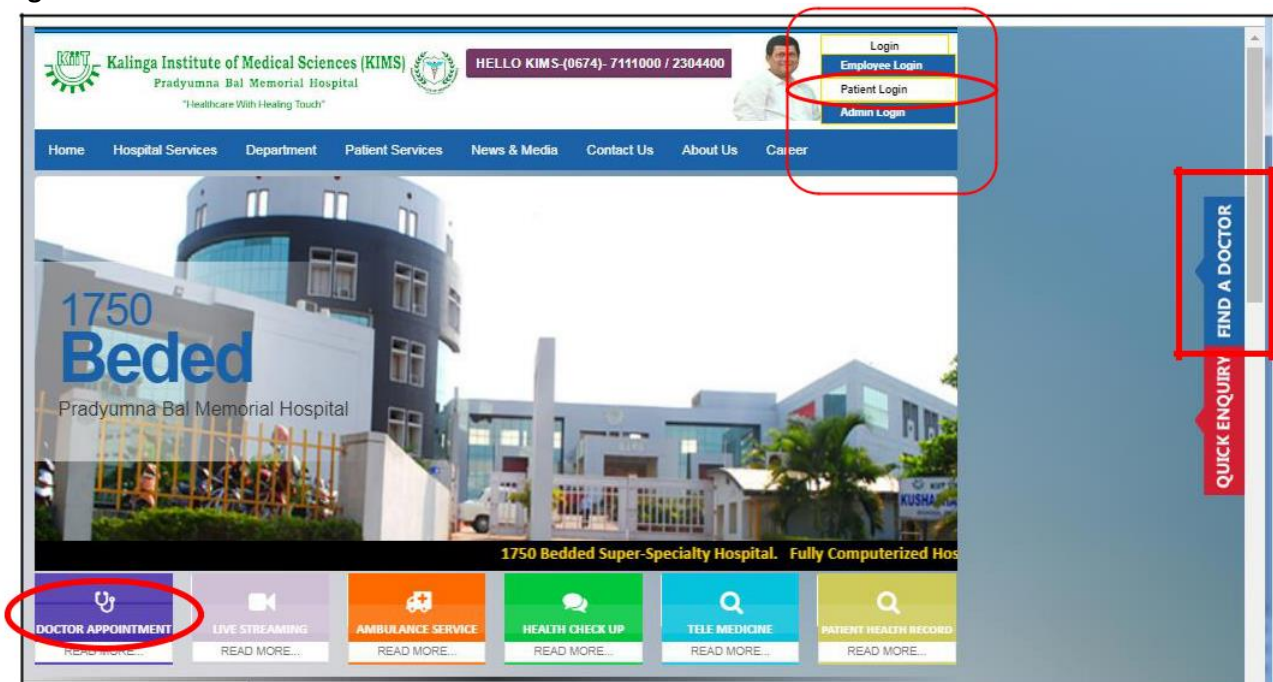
KIIT Kalinga Institute of Medical Sciences (KIMS)
Pradyumna Bal Memorial Hospital
"Healthcare With Healing Touch"

HELLO KIMS-(0674)- 7111000 / 2304400

Login
Employee Login
Patient Login
Admin Login

Home Hospital Services Department Patient Services News & Media Contact Us About Us Career

1750
Beded
Pradyumna Bal Memorial Hospital

KUSHA

1750 Bedded Super-Specialty Hospital. Fully Computerized Hos

FIND A DOCTOR
QUICK ENQUIRY

DOCTOR APPOINTMENT
READ MORE...
LIVE STREAMING
READ MORE...
AMBULANCE SERVICE
READ MORE...
HEALTH CHECK UP
READ MORE...
TELE MEDICINE
READ MORE...
PATIENT HEALTH RECORD
READ MORE...